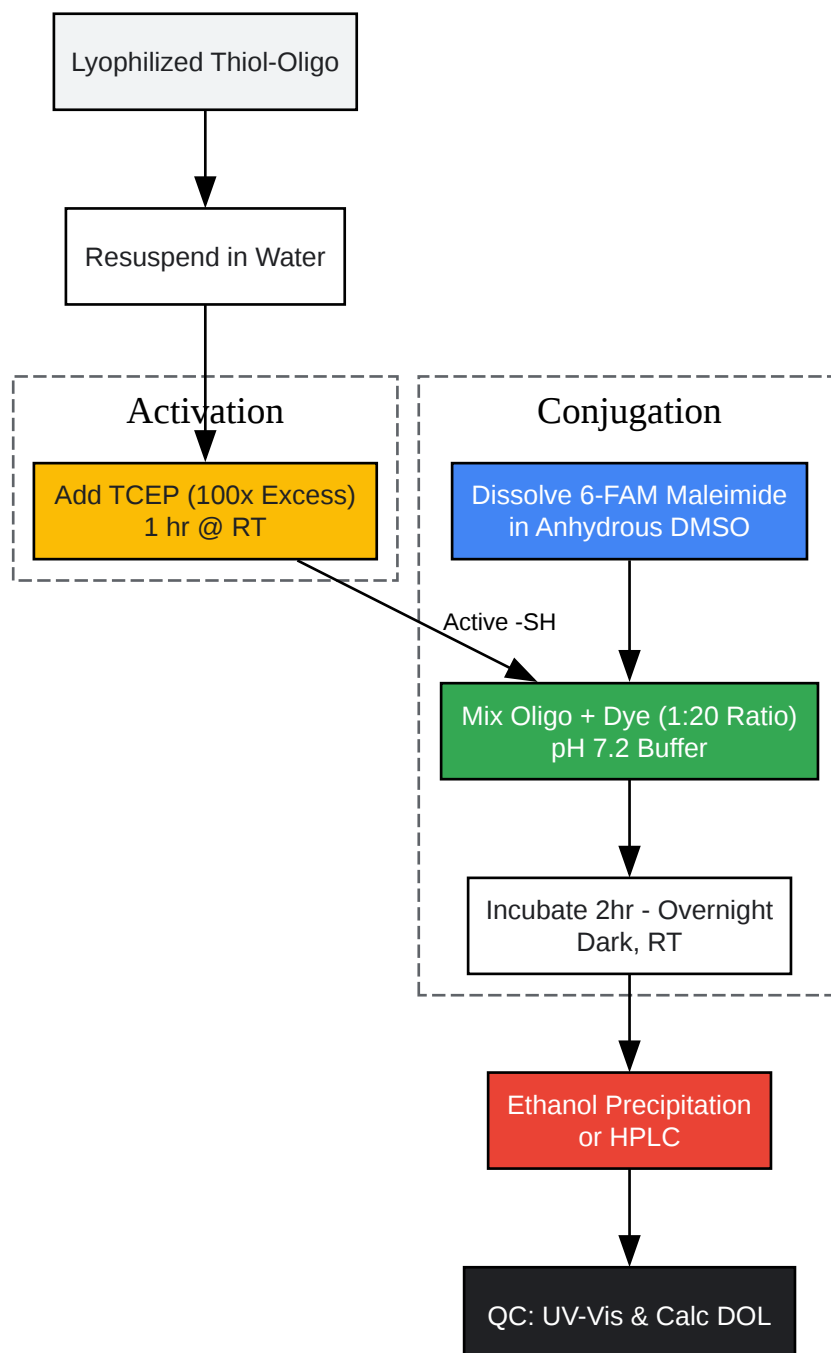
Lyophilized Thiol-Oligo

Resuspend in Water

Activation

Add TCEP (100x Excess)
1 hr @ RT

Conjugation

Dissolve 6-FAM Maleimide
in Anhydrous DMSO

Active -SH

Mix Oligo + Dye (1:20 Ratio)
pH 7.2 Buffer

Incubate 2hr - Overnight
Dark, RT

Ethanol Precipitation
or HPLC

QC: UV-Vis & Calc DOL